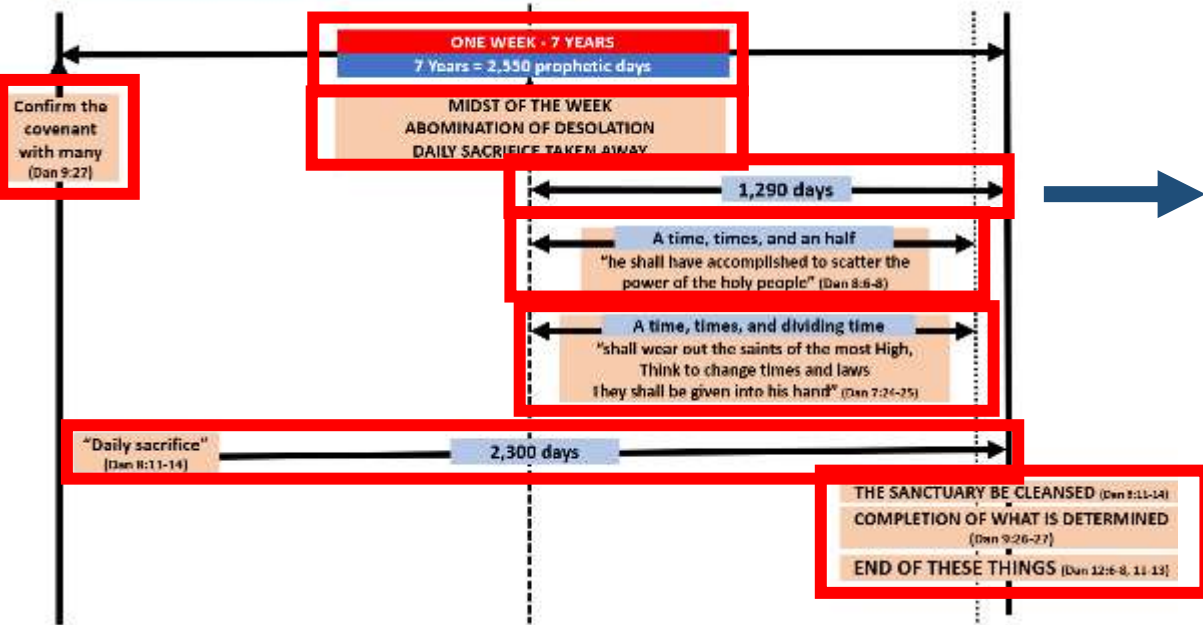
ONE WEEK - 7 YEARS
7 Years = 2,550 prophetic days

Confirm the covenant with many
(Dan 9:27)

MIDST OF THE WEEK
ABOMINATION OF DESOLATION
DAILY SACRIFICE TAKEN AWAY

1,290 days

A time, times, and an half
"he shall have accomplished to scatter the power of the holy people" (Dan 8:6-8)

A time, times, and dividing time
"shall wear out the saints of the most High, Think to change times and laws They shall be given into his hand" (Dan 7:24-25)

"Daily sacrifice"
(Dan 8:11-14)

2,300 days

THE SANCTUARY BE CLEANSED (Dan 8:11-14)
COMPLETION OF WHAT IS DETERMINED
(Dan 9:26-27)
END OF THESE THINGS (Dan 12:6-8, 11-13)